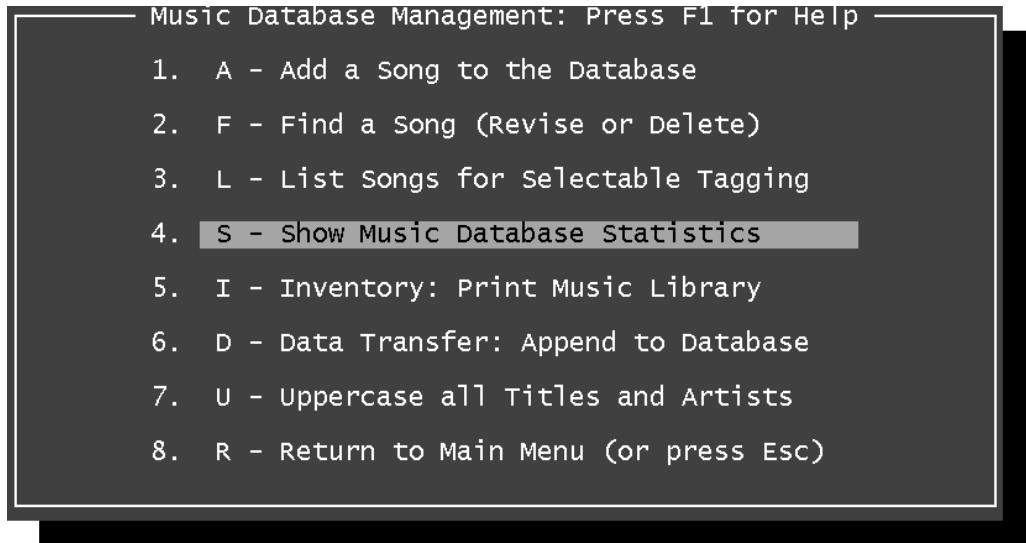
Music Database Management: Press F1 for Help

1. A - Add a Song to the Database
2. F - Find a Song (Revise or Delete)
3. L - List Songs for Selectable Tagging
4. S - Show Music Database Statistics
5. I - Inventory: Print Music Library
6. D - Data Transfer: Append to Database
7. U - Uppercase all Titles and Artists
8. R - Return to Main Menu (or press Esc)